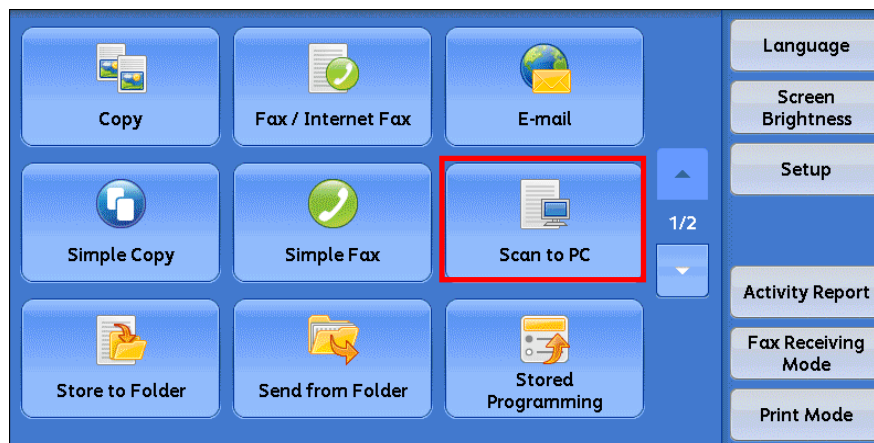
Copy

Fax / Internet Fax

E-mail

Simple Copy

Simple Fax

Scan to PC

1/2

Store to Folder

Send from Folder

Stored Programming

Language

Screen Brightness

Setup

Activity Report

Fax Receiving Mode

Print Mode